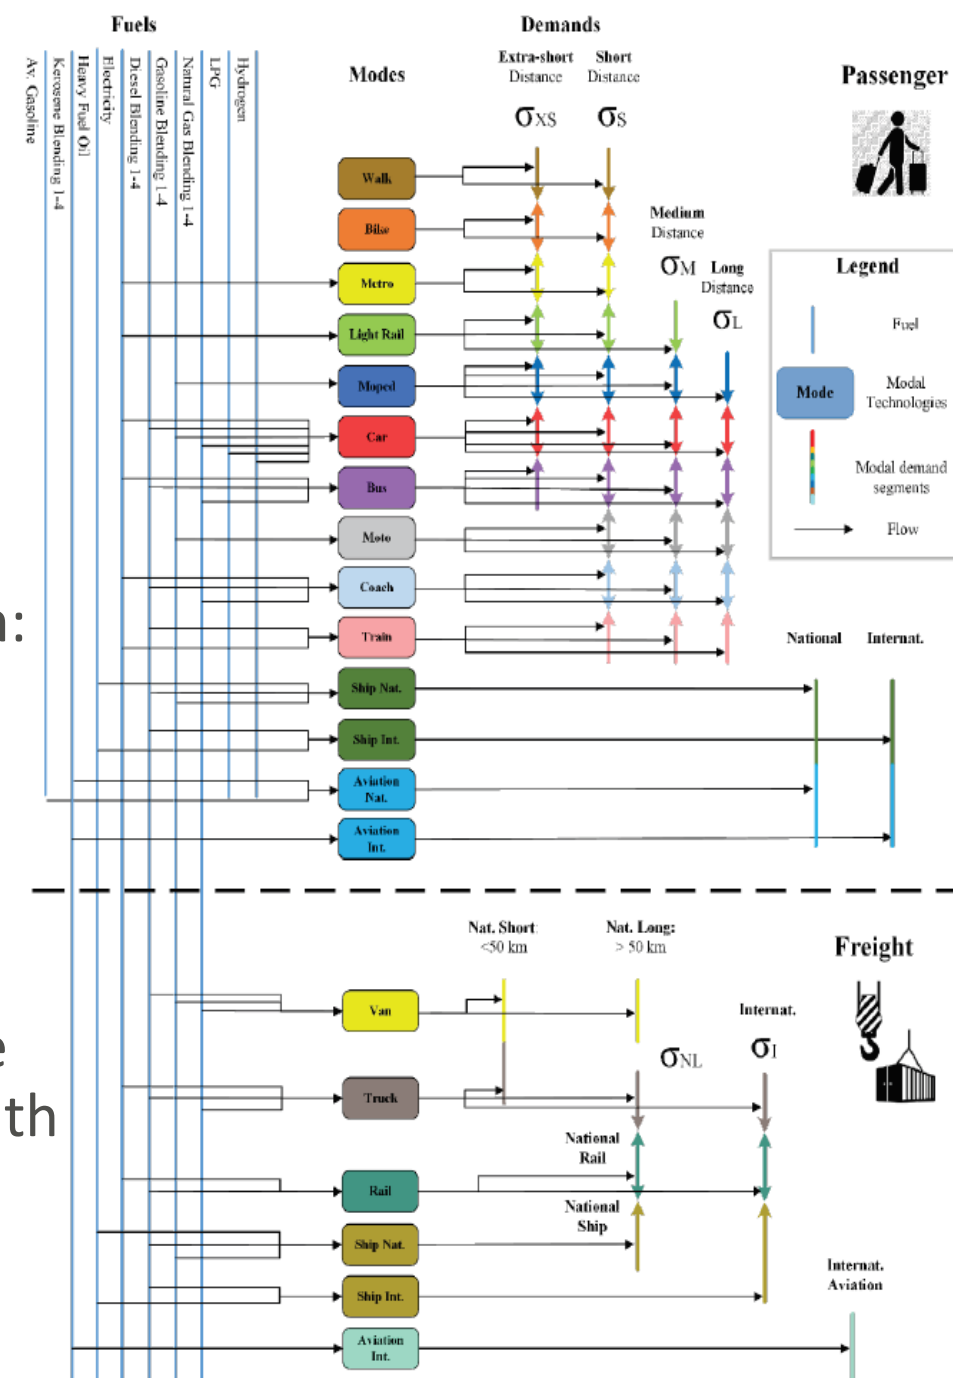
Fuels

Av. Gasoline
Kerosene Blending 1-4
Heavy Fuel Oil
Electricity
Diesel Blending 1-4
Gasoline Blending 1-4
Natural Gas Blending 1-4
LPG
Hydrogen

Modes

Demands

Extra-short Distance
Short Distance

$\sigma_{XS}$ $\sigma_S$

Passenger

Medium Distance

$\sigma_M$ Long Distance

$\sigma_L$

Legend

Fuel

Mode
Modal Technologies

Modal demand segments

Flow

Walk
Bike
Metro
Light Rail
Moped
Car
Bus
Moto
Coach
Train
Ship Nat.
Ship Int.
Aviation Nat.
Aviation Int.

National Internat.

n:

Nat. Short <50 km
Nat. Long: > 50 km

Freight

Internat.

$\sigma_{NL}$ $\sigma_I$

Van
Truck
Rail
Ship Nat.
Ship Int.
Aviation Int.

National Rail

National Ship

Internat. Aviation

e
th